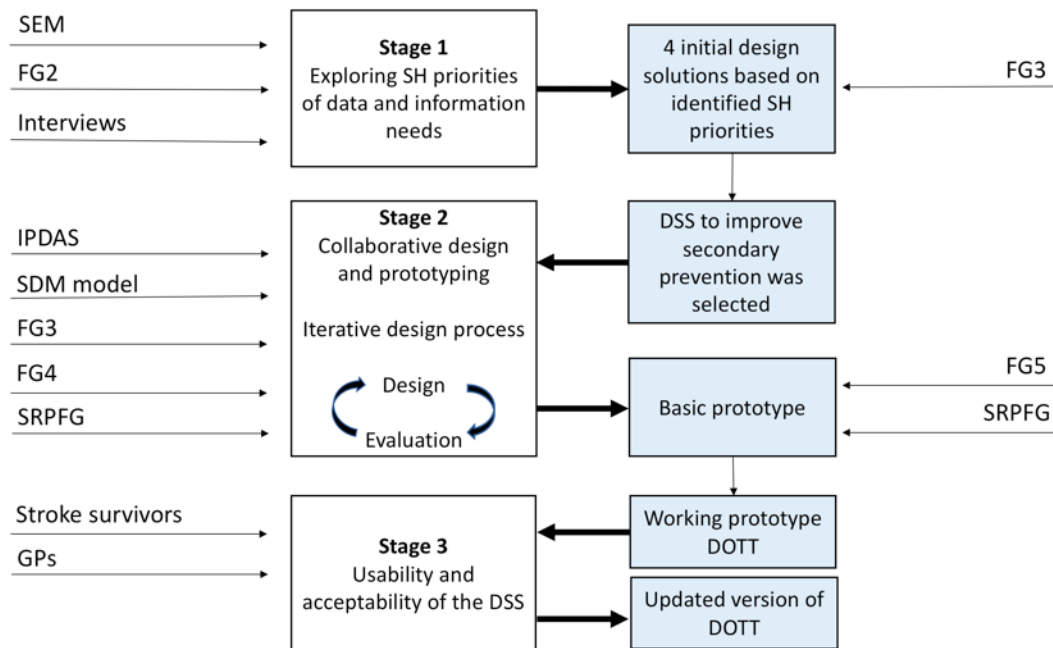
SEM

FG2

Interviews

Stage 1
Exploring SH priorities of data and information needs

4 initial design solutions based on identified SH priorities

FG3

IPDAS

SDM model

FG3

FG4

SRPFG

Stage 2
Collaborative design and prototyping

Iterative design process

Design

Evaluation

DSS to improve secondary prevention was selected

Basic prototype

FG5

SRPFG

Stroke survivors

GPs

Stage 3
Usability and acceptability of the DSS

Working prototype DOTT

Updated version of DOTT